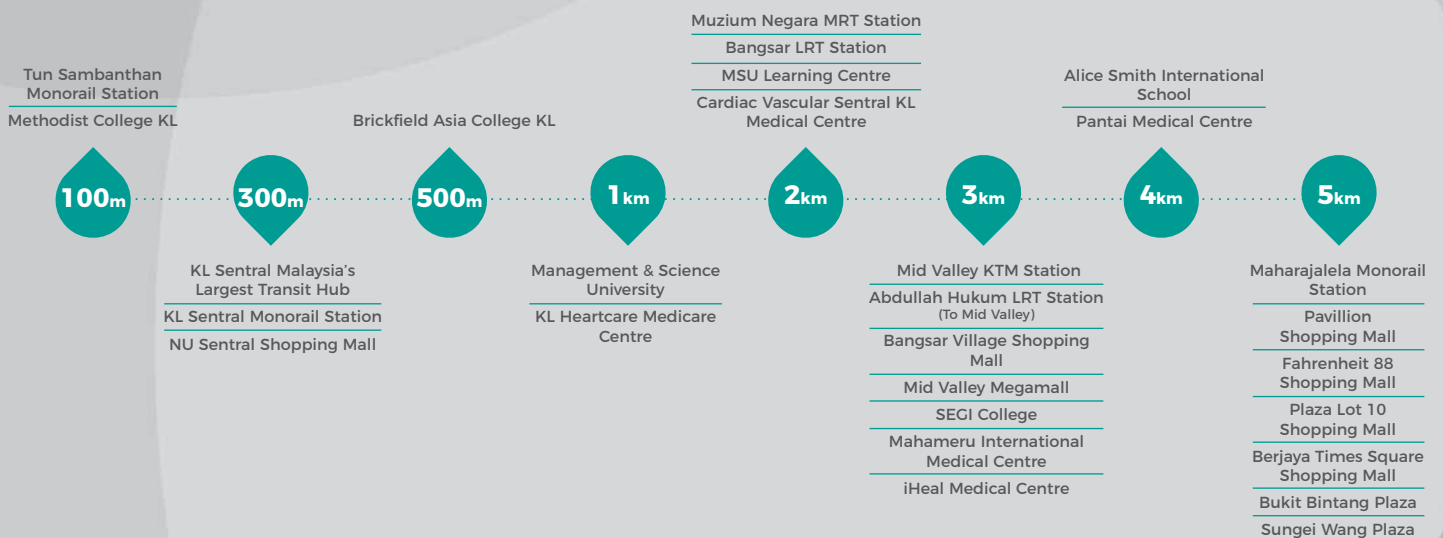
Tun Sambanthan Monorail Station

Methodist College KL

100m

KL Sentral Malaysia's Largest Transit Hub

KL Sentral Monorail Station

NU Sentral Shopping Mall

300m

Brickfield Asia College KL

500m

1km

Management & Science University

KL Heartcare Medicare Centre

Muzium Negara MRT Station

Bangsar LRT Station

MSU Learning Centre

Cardiac Vascular Sentral KL Medical Centre

2km

3km

Mid Valley KTM Station

Abdullah Hukum LRT Station (To Mid Valley)

Bangsar Village Shopping Mall

Mid Valley Megamall

SEGI College

Mahameru International Medical Centre

iHeal Medical Centre

Alice Smith International School

Pantai Medical Centre

4km

5km

Maharajalela Monorail Station

Pavillion Shopping Mall

Fahrenheit 88 Shopping Mall

Plaza Lot 10 Shopping Mall

Berjaya Times Square Shopping Mall

Bukit Bintang Plaza

Sungei Wang Plaza